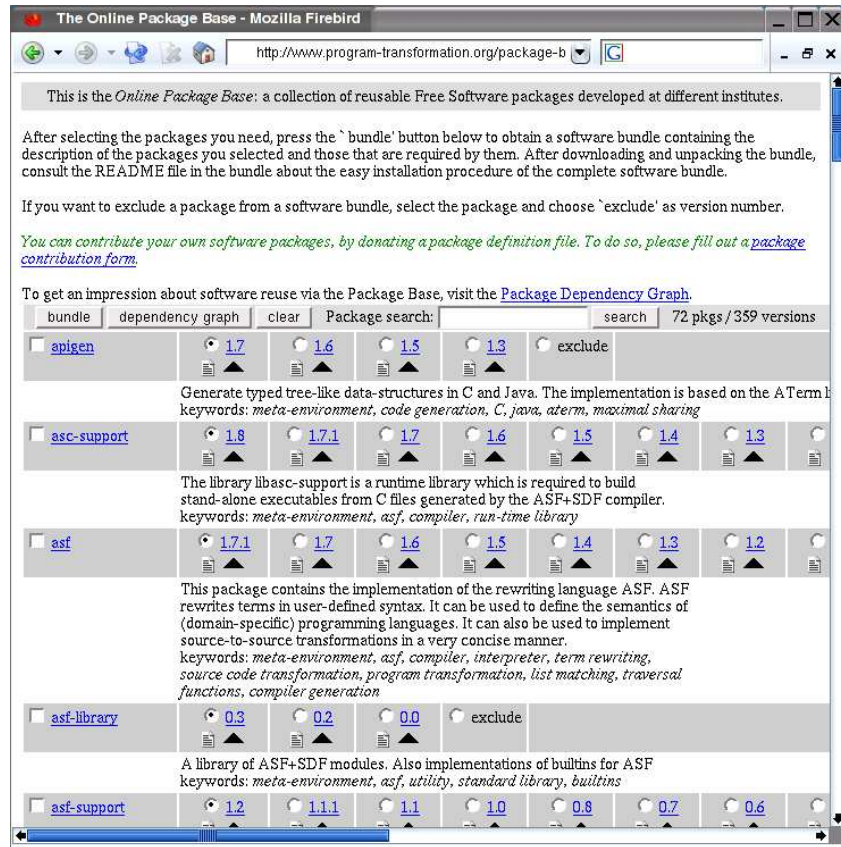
The Online Package Base - Mozilla Firebird

http://www.program-transformation.org/package-b

This is the Online Package Base: a collection of reusable Free Software packages developed at different institutes.

After selecting the packages you need, press the ` bundle' button below to obtain a software bundle containing the description of the packages you selected and those that are required by them. After downloading and unpacking the bundle, consult the README file in the bundle about the easy installation procedure of the complete software bundle.

If you want to exclude a package from a software bundle, select the package and choose `exclude' as version number.

You can contribute your own software packages, by donating a package definition file. To do so, please fill out a package contribution form.

To get an impression about software reuse via the Package Base, visit the Package Dependency Graph.

bundle | dependency graph | clear | Package search: | search | 72 pkgs / 359 versions

apigen | 1.7 | 1.6 | 1.5 | 1.3 | exclude

Generate typed tree-like data-structures in C and Java. The implementation is based on the ATerm l
keywords: meta-environment, code generation, C, java, aterm, maximal sharing

asc-support | 1.8 | 1.7.1 | 1.7 | 1.6 | 1.5 | 1.4 | 1.3

The library libasc-support is a runtime library which is required to build stand-alone executables from C files generated by the ASF+SDF compiler.
keywords: meta-environment, asf, compiler, run-time library

asf | 1.7.1 | 1.7 | 1.6 | 1.5 | 1.4 | 1.3 | 1.2

This package contains the implementation of the rewriting language ASF. ASF rewrites terms in user-defined syntax. It can be used to define the semantics of (domain-specific) programming languages. It can also be used to implement source-to-source transformations in a very concise manner.
keywords: meta-environment, asf, compiler, interpreter, term rewriting, source code transformation, program transformation, list matching, traversal functions, compiler generation

asf-library | 0.3 | 0.2 | 0.0 | exclude

A library of ASF+SDF modules. Also implementations of builtins for ASF
keywords: meta-environment, asf, utility, standard library, builtins

asf-support | 1.2 | 1.1.1 | 1.1 | 1.0 | 0.8 | 0.7 | 0.6